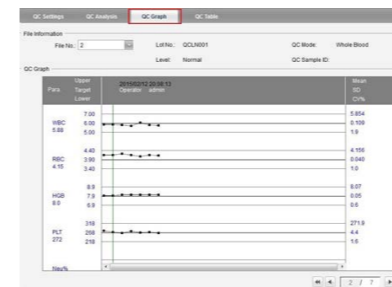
QC Settings QC Analysis QC Graph QC Table

File Information

File No.: 2

Lot No.: QCLN001

QC Mode: Whole Blood

Level: Normal

QC Sample ID:

QC Graph

| Para. | Upper Target Lower | 2015/02/12 20:08:13 Operator: admin | Mean SD CV% |
|---|---|---|---|
| WBC 5.88 | 7.00 6.00 5.00 | | 5.854 0.108 1.8 |
| RBC 4.15 | 4.40 3.90 3.40 | | 4.159 0.040 1.0 |
| HGB 8.0 | 8.9 7.9 6.9 | | 8.07 0.05 0.6 |
| PLT 272 | 318 268 218 | | 271.9 4.4 1.6 |
| Neu% | | | |

2 / 7